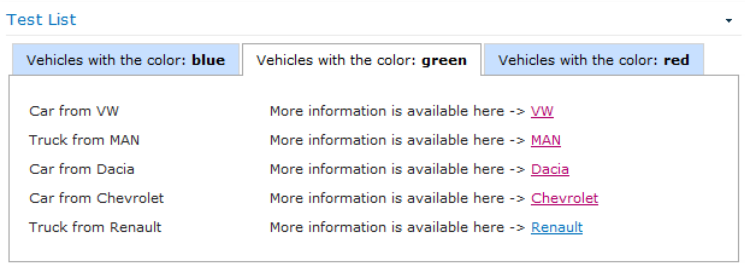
Test List

Vehicles with the color: **blue** | Vehicles with the color: **green** | Vehicles with the color: **red**

| | |
|---|---|
| Car from VW | More information is available here -> VW |
| Truck from MAN | More information is available here -> MAN |
| Car from Dacia | More information is available here -> Dacia |
| Car from Chevrolet | More information is available here -> Chevrolet |
| Truck from Renault | More information is available here -> Renault |